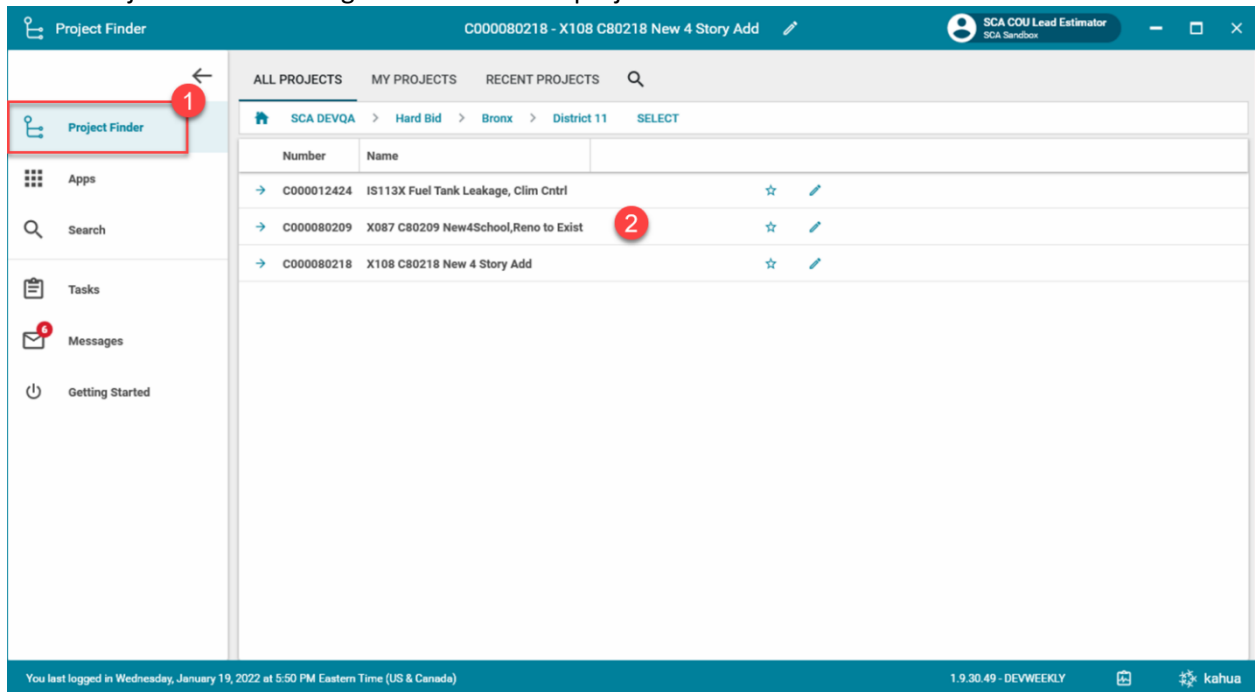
Project Finder

C000080218 - X108 C80218 New 4 Story Add

SCA COU Lead Estimator
SCA Sandbox

Project Finder
Apps
Search
Tasks
6
Messages
Getting Started

1

ALL PROJECTS MY PROJECTS RECENT PROJECTS

SCA DEVQA > Hard Bid > Bronx > District 11 SELECT

| Number | Name |
|---|---|
| C000012424 | IS113X Fuel Tank Leakage, Clim Cntrl |
| C000080209 | X087 C80209 New4School,Reno to Exist |
| C000080218 | X108 C80218 New 4 Story Add |

2

You last logged in Wednesday, January 19, 2022 at 5:50 PM Eastern Time (US & Canada)

1.9.30.49 - DEVWEEKLY

kahua